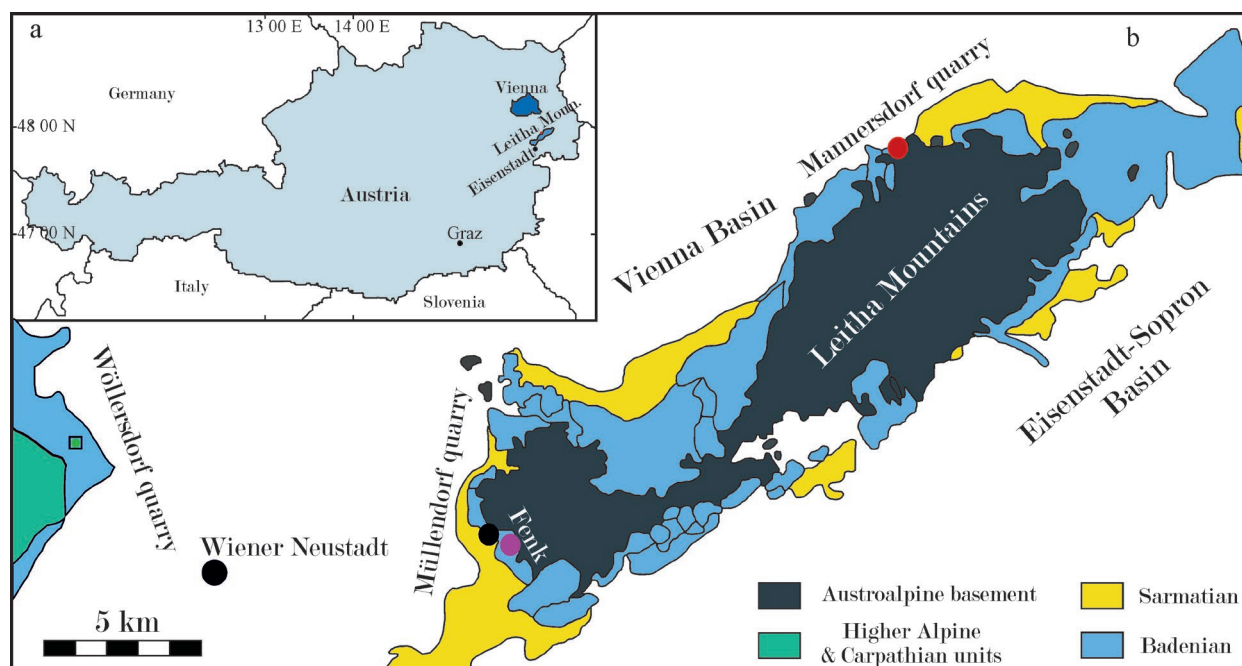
a

13 00 E 14 00 E

Germany

48 00 N

Vienna

Leitha Moun.

Eisenstadt

Austria

47 00 N

Graz

Italy

Slovenia

b

Mannersdorf quarry

Vienna Basin

Leitha Mountains

Eisenstadt-Sopron Basin

Wöllersdorf quarry

Müllendorf quarry

Fenk

Wiener Neustadt

5 km

Austroalpine basement

Sarmatian

Higher Alpine & Carpathian units

Badenian